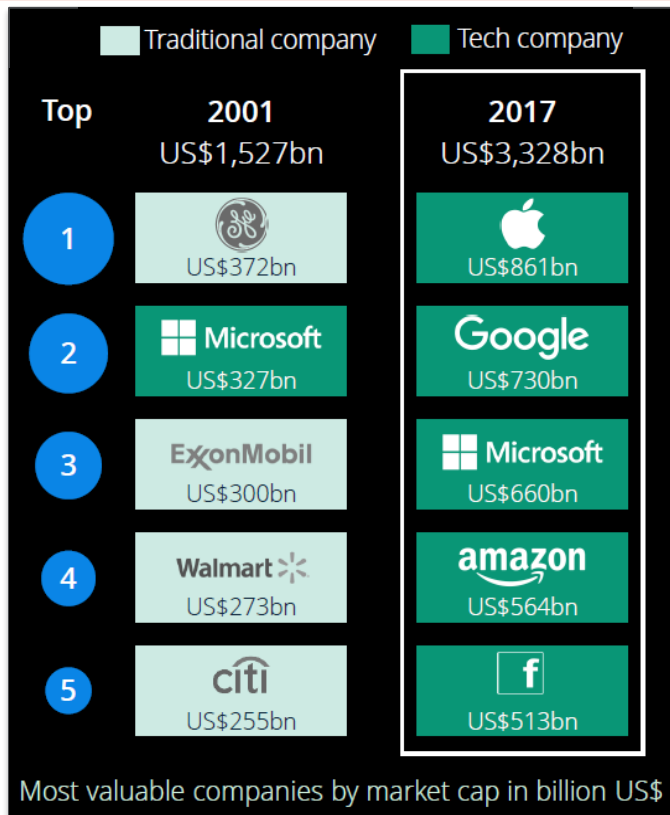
Traditional company Tech company

| Top | 2001 US\$1,527bn | 2017 US\$3,328bn |
|---|---|---|
| 1 | GE US\$372bn | US\$861bn |
| 2 | Microsoft US\$327bn | Google US\$730bn |
| 3 | ExxonMobil US\$300bn | Microsoft US\$660bn |
| 4 | Walmart US\$273bn | amazon US\$564bn |
| 5 | citi US\$255bn | f US\$513bn |

Most valuable companies by market cap in billion US\$